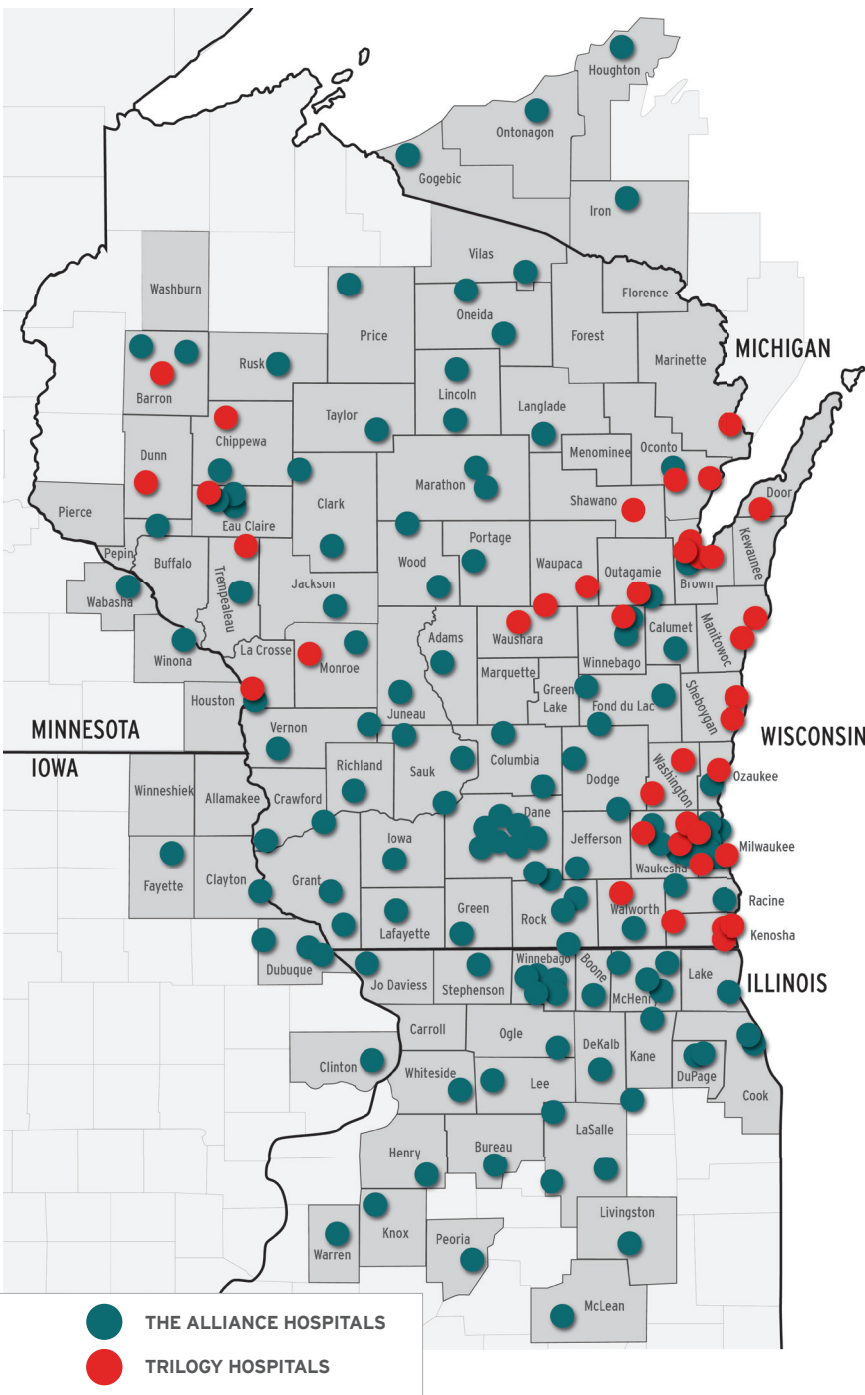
Houghton
Ontonagon
Gogebic
Iron
Vilas
Washburn
Florence
Price
Oneida
Forest
Marinette
MICHIGAN
Rusk
Barron
Lincoln
Taylor
Langlade
Chippewa
Oconto
Menominee
Dunn
Marathon
Shawano
Door
Pierce
Clark
Eau Claire
Kewaunee
Pepin
Portage
Buffalo
Wood
Waupaca
Outagamie
Brown
Trempealeau
Jackson
Wabasha
Waushara
Calumet
Manitowoc
Adams
Winona
La Crosse
Monroe
Winnebago
Marquette
Green Lake
Fond du Lac
Houston
Juneau
Sheboygan
MINNESOTA
Vernon
WISCONSIN
IOWA
Columbia
Richland
Sauk
Dodge
Washington
Ozaukee
Winneshiek
Allamakee
Crawford
Dane
Iowa
Jefferson
Milwaukee
Waukesha
Fayette
Clayton
Grant
Racine
Green
Rock
Walworth
Lafayette
Kenosha
Dubuque
Jo Daviess
Stephenson
Winnebago
Boone
McHenry
Lake
ILLINOIS
Carroll
Ogle
DeKalb
Kane
Clinton
DuPage
Whiteside
Lee
Cook
LaSalle
Henry
Bureau
Knox
Livingston
Warren
Peoria
McLean
THE ALLIANCE HOSPITALS
TRILOGY HOSPITALS